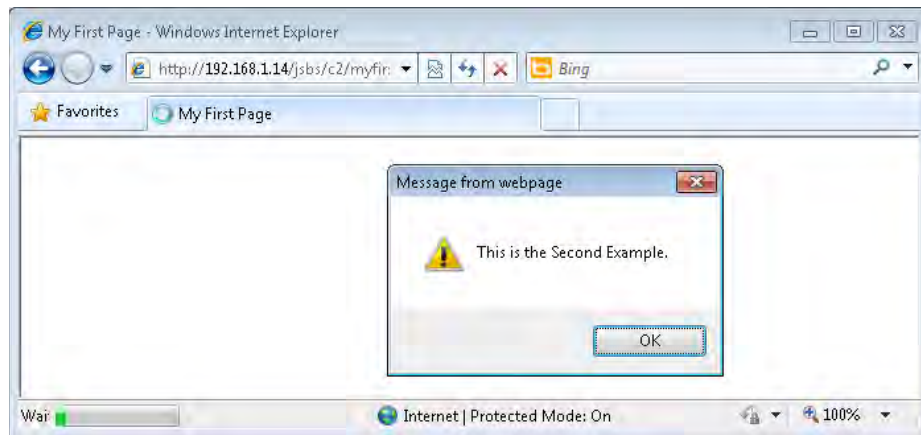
My First Page - Windows Internet Explorer

http://192.168.1.14/jsbs/c2/myfir

Bing

Favorites

My First Page

Message from webpage

This is the Second Example.

OK

Wai

Internet | Protected Mode: On

100%